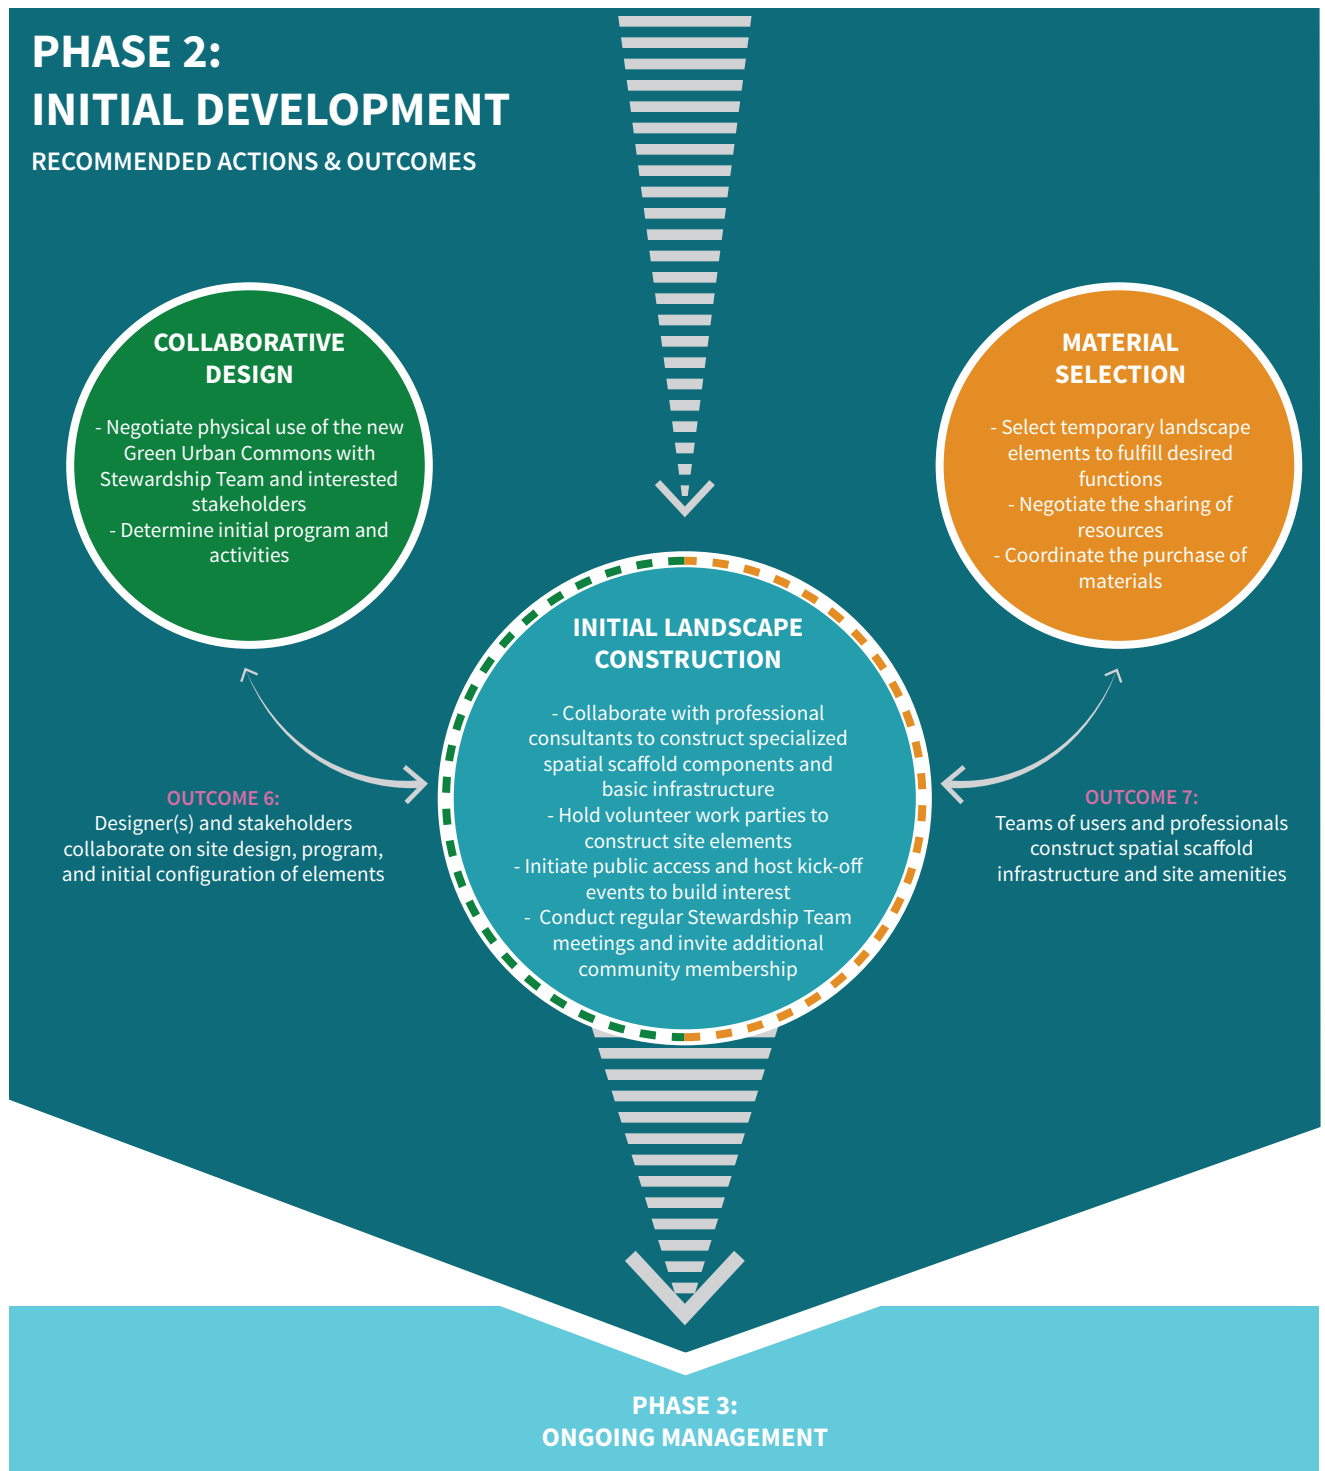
PHASE 2:
INITIAL DEVELOPMENT
RECOMMENDED ACTIONS & OUTCOMES

COLLABORATIVE DESIGN

- Negotiate physical use of the new Green Urban Commons with Stewardship Team and interested stakeholders
- Determine initial program and activities

MATERIAL SELECTION

- Select temporary landscape elements to fulfill desired functions
- Negotiate the sharing of resources
- Coordinate the purchase of materials

INITIAL LANDSCAPE CONSTRUCTION

- Collaborate with professional consultants to construct specialized spatial scaffold components and basic infrastructure
- Hold volunteer work parties to construct site elements
- Initiate public access and host kick-off events to build interest
- Conduct regular Stewardship Team meetings and invite additional community membership

OUTCOME 6:
Designer(s) and stakeholders collaborate on site design, program, and initial configuration of elements

OUTCOME 7:
Teams of users and professionals construct spatial scaffold infrastructure and site amenities

PHASE 3:
ONGOING MANAGEMENT